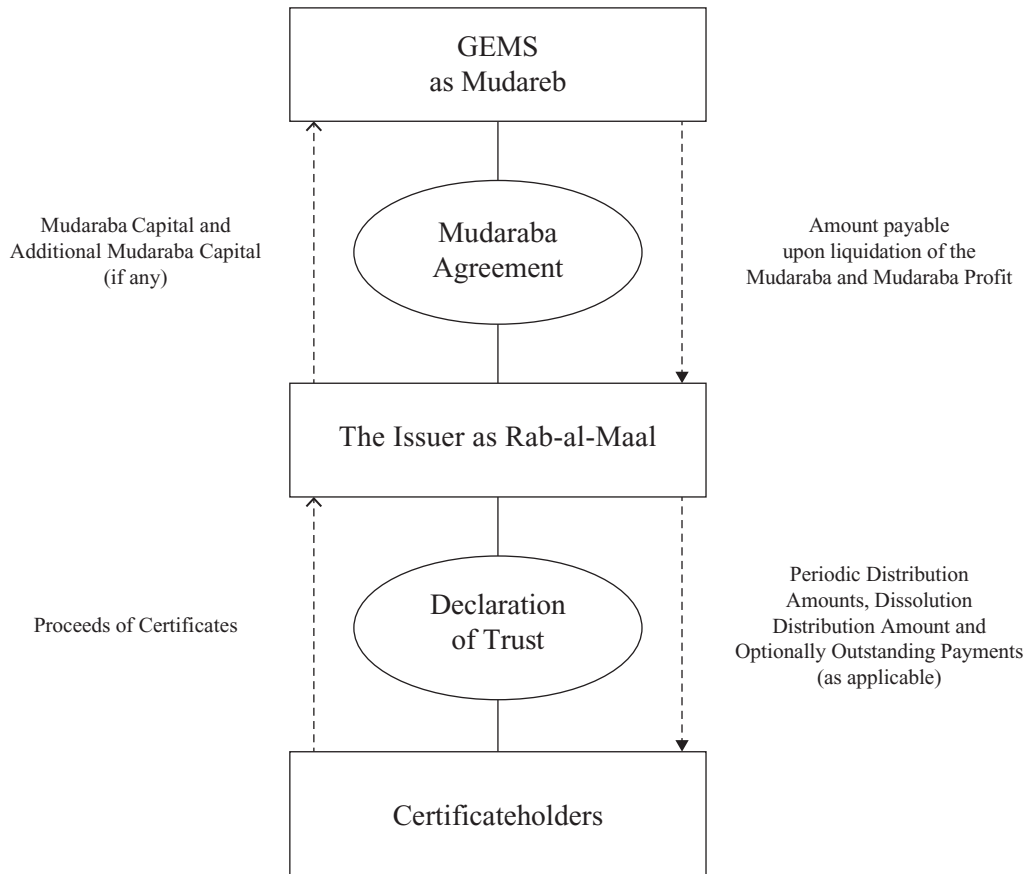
GEMS
as Mudareb

Mudaraba Capital and Additional Mudaraba Capital (if any)

Mudaraba Agreement

Amount payable upon liquidation of the Mudaraba and Mudaraba Profit

The Issuer as Rab-al-Maal

Proceeds of Certificates

Declaration of Trust

Periodic Distribution Amounts, Dissolution Distribution Amount and Optionally Outstanding Payments (as applicable)

Certificateholders